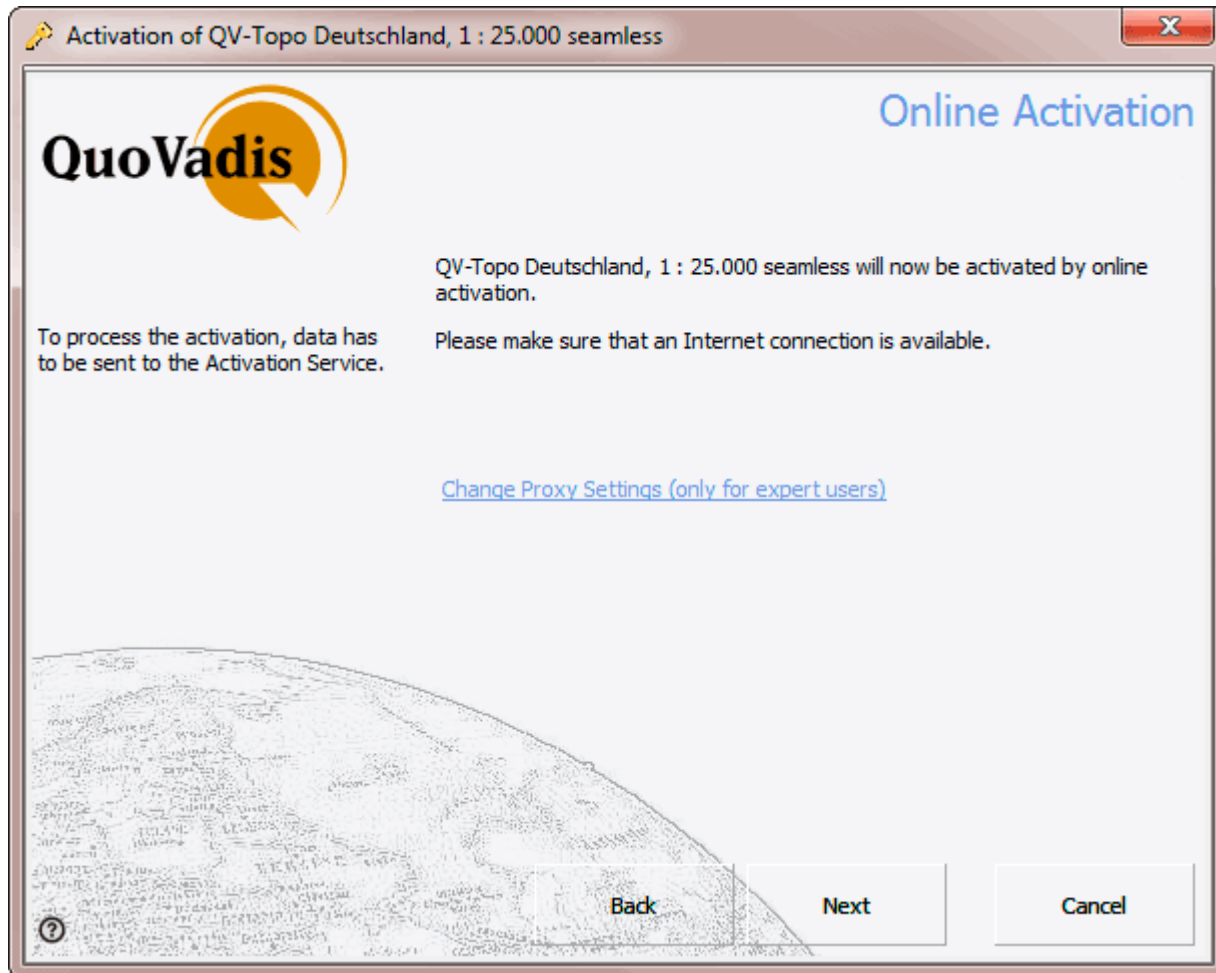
Activation of QV-Topo Deutschland, 1 : 25.000 seamless

QuoVadis

Online Activation

QV-Topo Deutschland, 1 : 25.000 seamless will now be activated by online activation.

To process the activation, data has to be sent to the Activation Service.

Please make sure that an Internet connection is available.

Change Proxy Settings (only for expert users)

Back

Next

Cancel

?